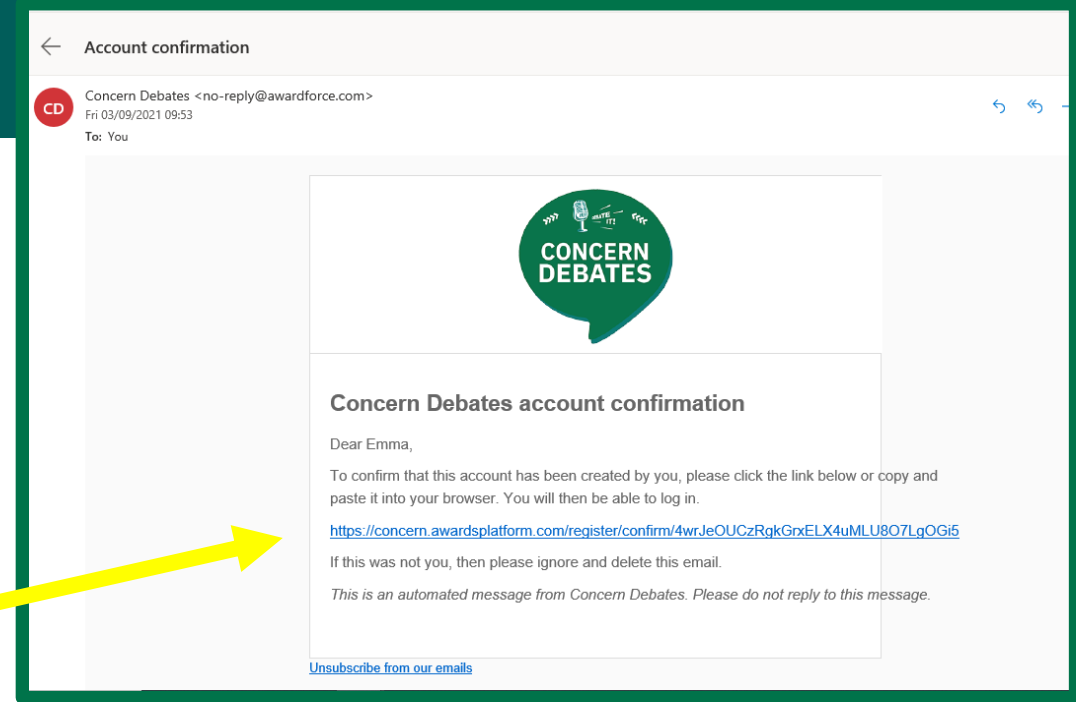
Account confirmation

CD

Concern Debates <no-reply@awardforce.com>
Fri 03/09/2021 09:53
To: You

DEBATE IT!
CONCERN DEBATES

Concern Debates account confirmation

Dear Emma,

To confirm that this account has been created by you, please click the link below or copy and paste it into your browser. You will then be able to log in.

https://concern.awardsplatform.com/register/confirm/4wrJeOUCzRgkGrxELX4uMLU8O7LgOGi5

If this was not you, then please ignore and delete this email.

This is an automated message from Concern Debates. Please do not reply to this message.

Unsubscribe from our emails